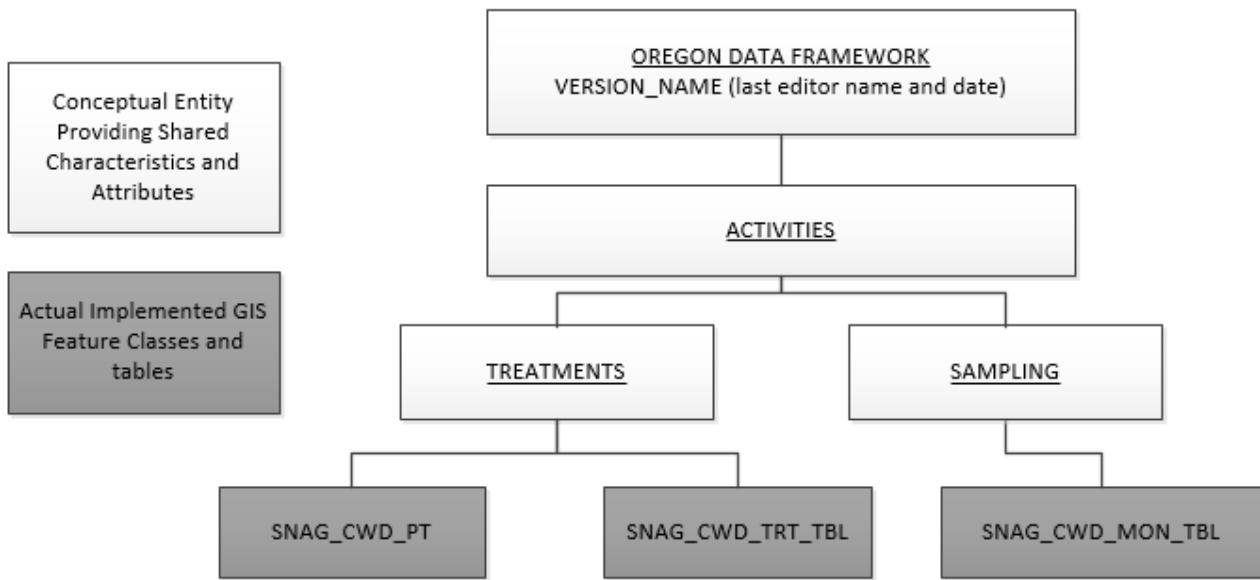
Conceptual Entity Providing Shared Characteristics and Attributes

Actual Implemented GIS Feature Classes and tables

OREGON DATA FRAMEWORK
VERSION_NAME (last editor name and date)

ACTIVITIES

TREATMENTS

SAMPLING

SNAG_CWD_PT

SNAG_CWD_TRT_TBL

SNAG_CWD_MON_TBL